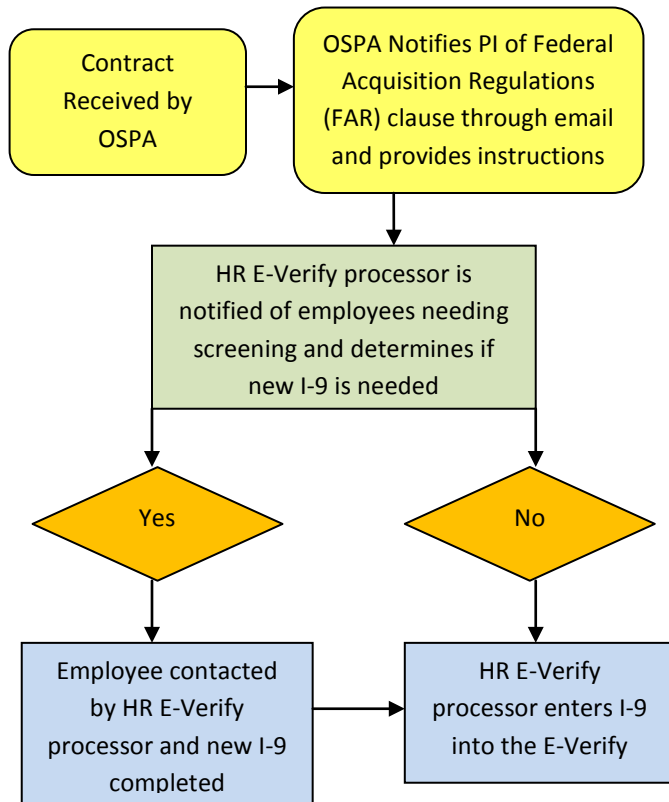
Contract Received by OSPA

OSPA Notifies PI of Federal Acquisition Regulations (FAR) clause through email and provides instructions

HR E-Verify processor is notified of employees needing screening and determines if new I-9 is needed

Yes

No

Employee contacted by HR E-Verify processor and new I-9 completed

HR E-Verify processor enters I-9 into the E-Verify